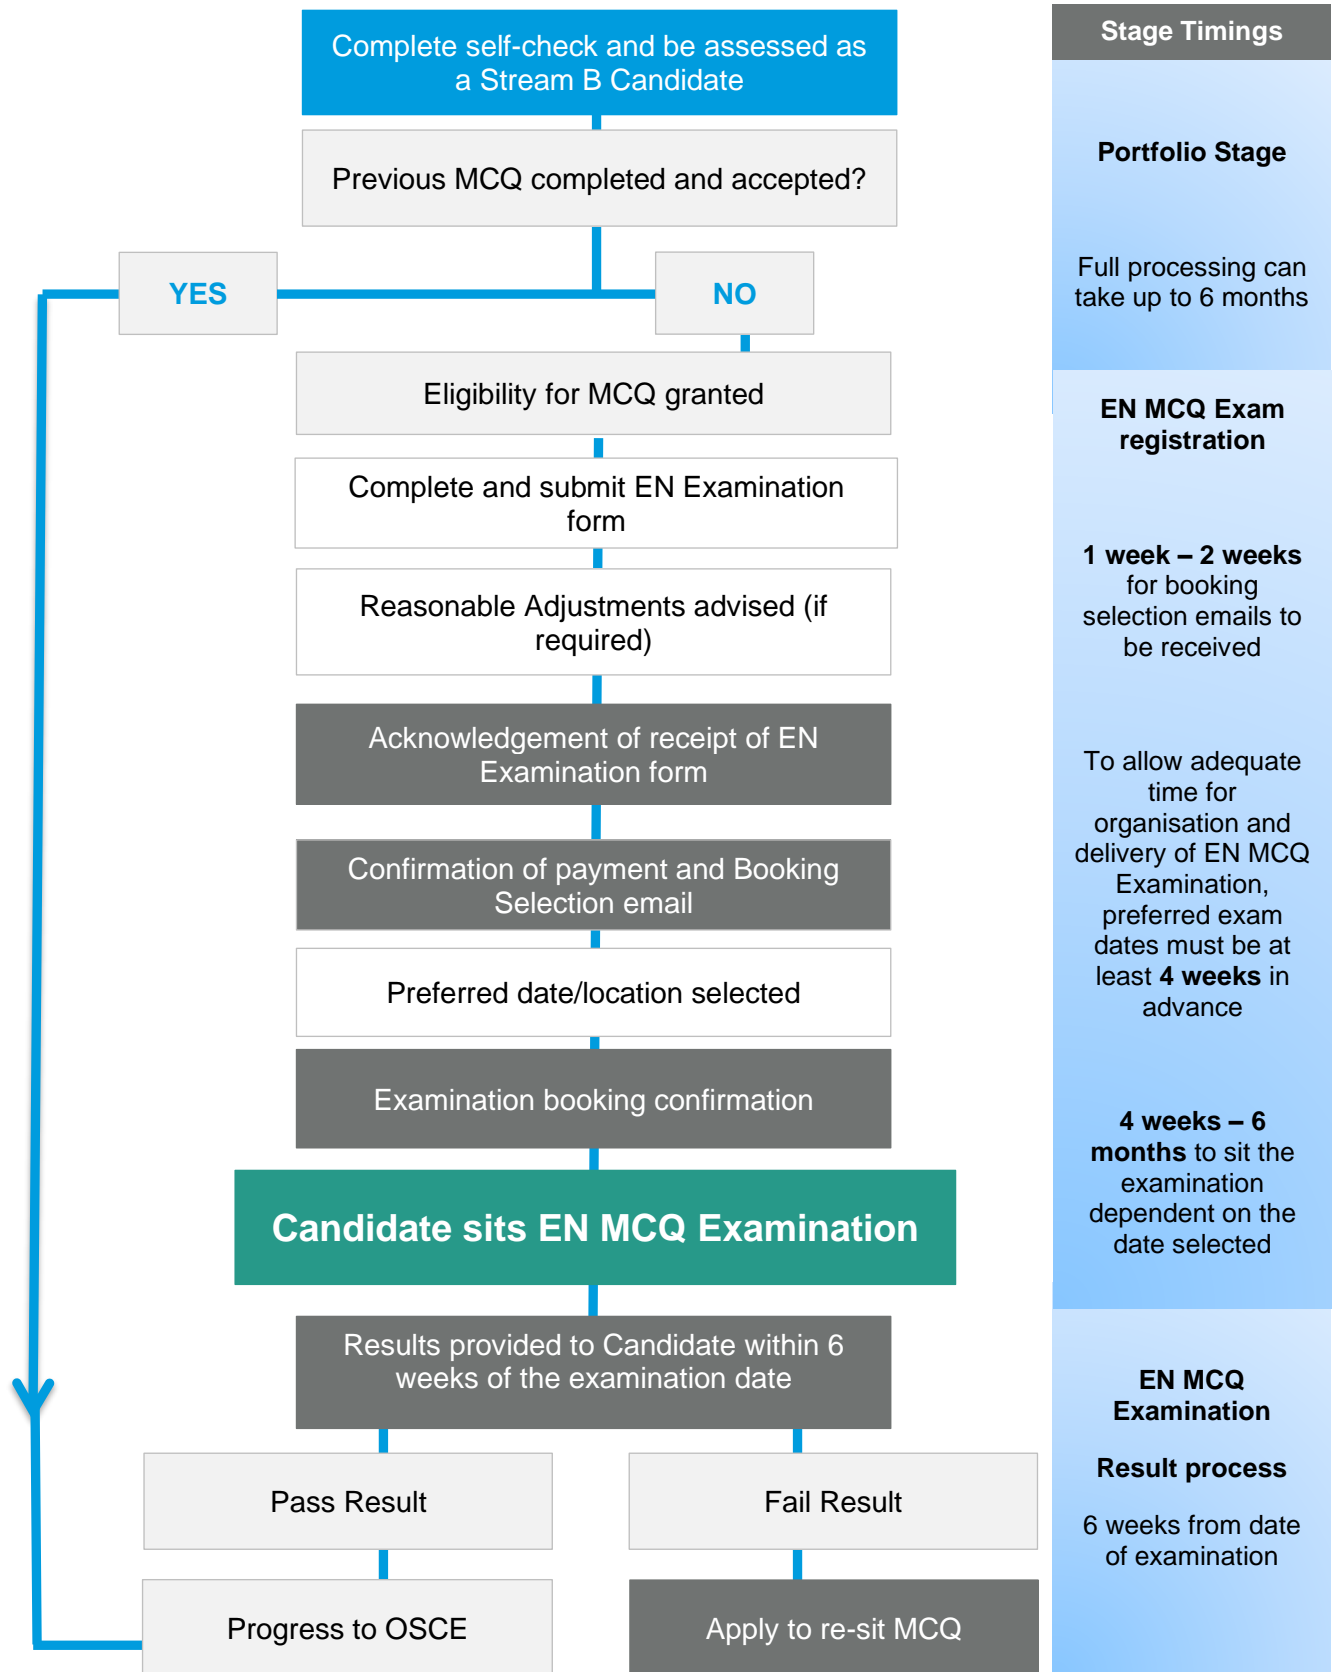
Complete self-check and be assessed as a Stream B Candidate

Previous MCQ completed and accepted?

YES

NO

Eligibility for MCQ granted

Complete and submit EN Examination form

Reasonable Adjustments advised (if required)

Acknowledgement of receipt of EN Examination form

Confirmation of payment and Booking Selection email

Preferred date/location selected

Examination booking confirmation

Candidate sits EN MCQ Examination

Results provided to Candidate within 6 weeks of the examination date

Pass Result

Fail Result

Progress to OSCE

Apply to re-sit MCQ

Stage Timings

Portfolio Stage

Full processing can take up to 6 months

EN MCQ Exam registration

1 week – 2 weeks for booking selection emails to be received

To allow adequate time for organisation and delivery of EN MCQ Examination, preferred exam dates must be at least 4 weeks in advance

4 weeks – 6 months to sit the examination dependent on the date selected

EN MCQ Examination

Result process

6 weeks from date of examination